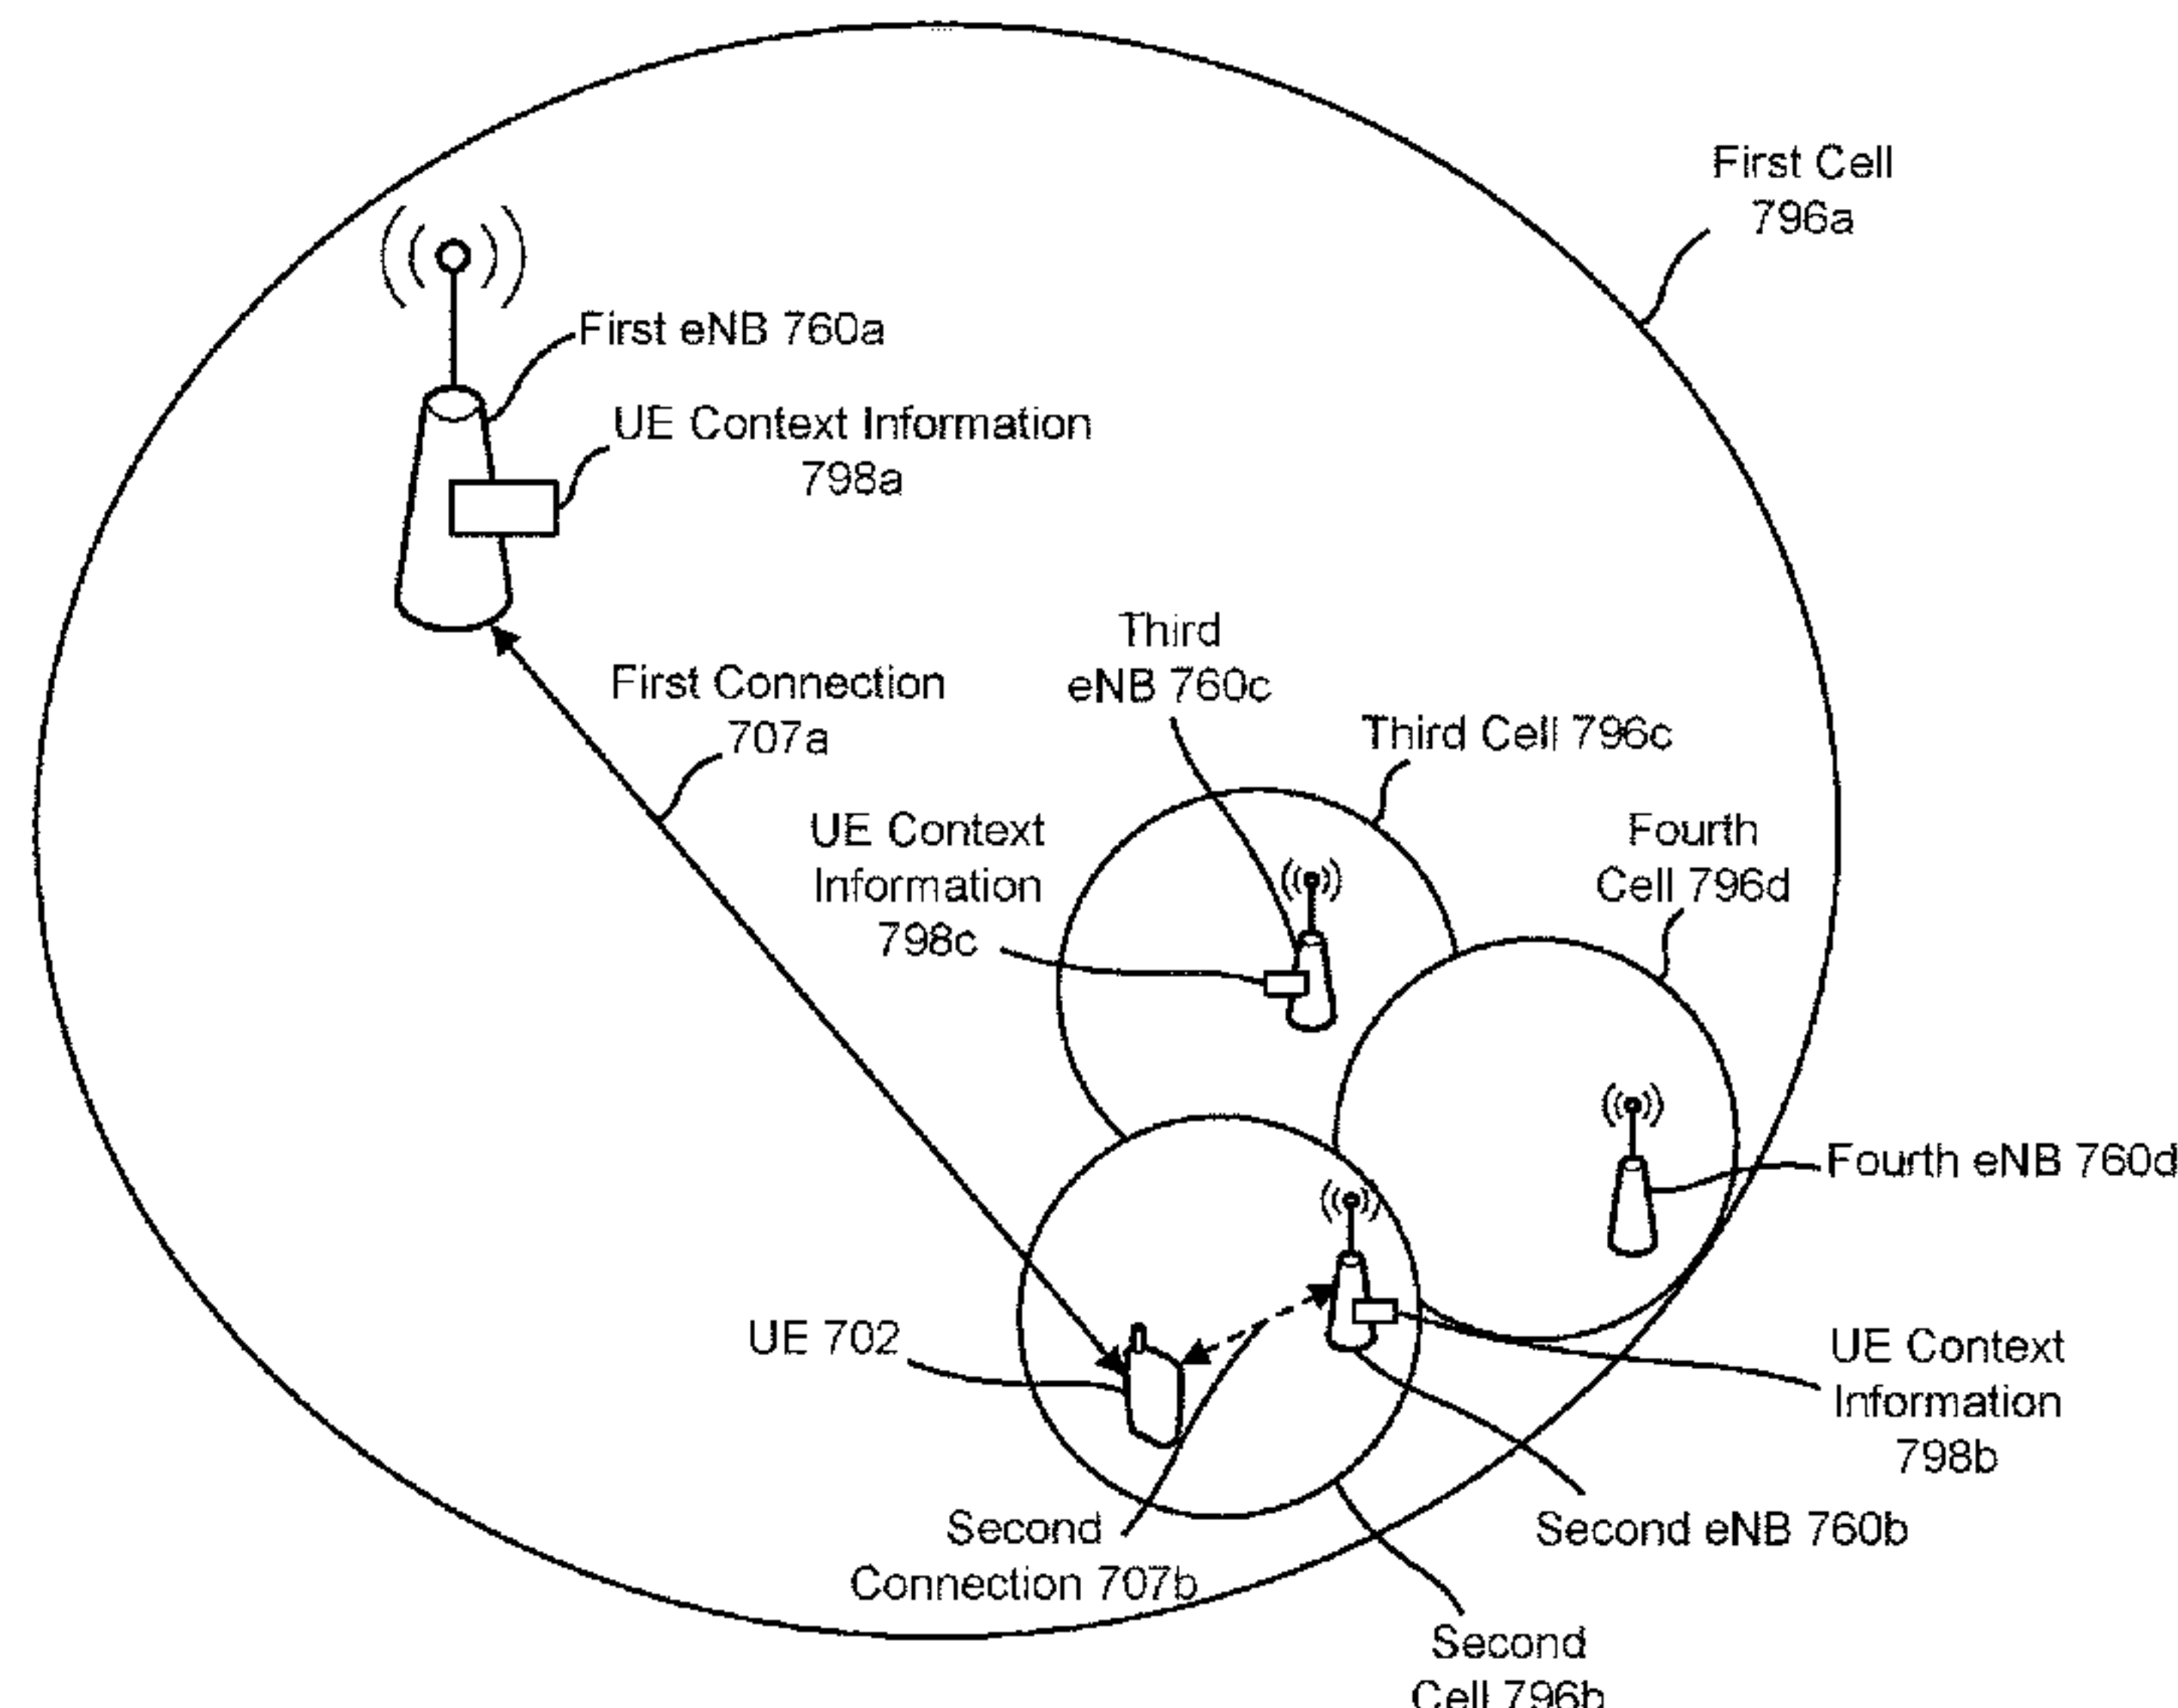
First Cell 796a

First eNB 760a

UE Context Information 798a

First Connection 707a

Third eNB 760c

Third Cell 796c

UE Context Information 798c

Fourth Cell 796d

Fourth eNB 760d

UE 702

UE Context Information 798b

Second eNB 760b

Second Connection 707b

Second Cell 796b